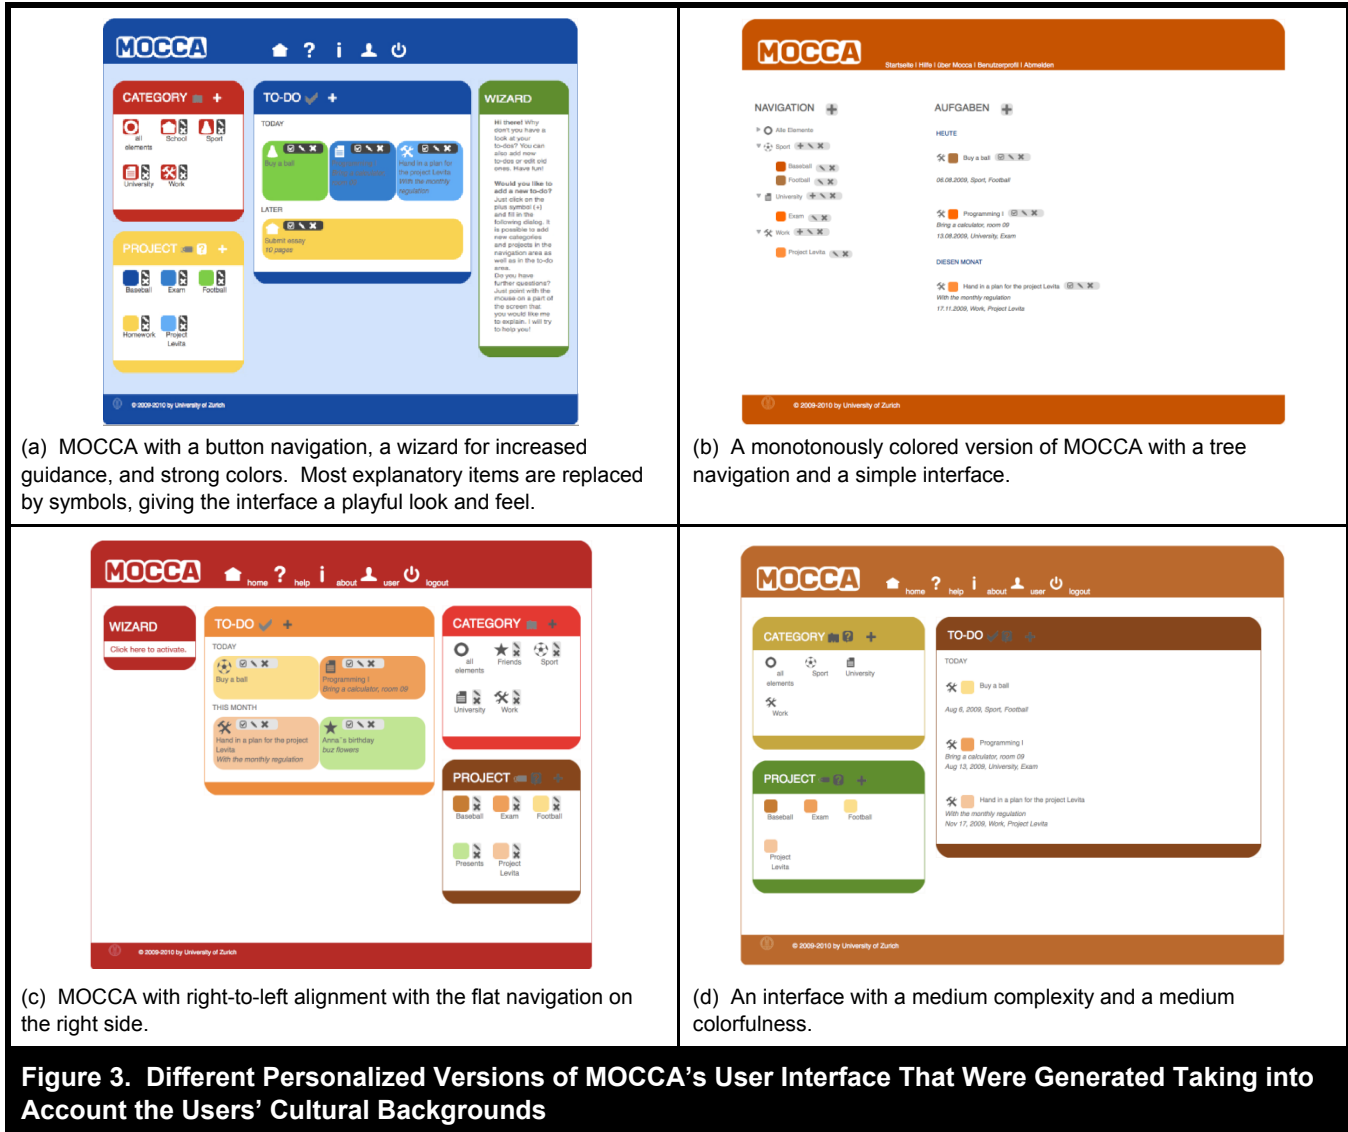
MOCCA

CATEGORY +

all elements School Sport

University Work

PROJECT +

Baseball Exam Football

Homework Project Levita

TO-DO +

TODAY

Buy a ball

Programming I Bring a calculator, room 09

Hand in a plan for the project Levita With the monthly regulation

LATER

Submit essay 10 pages

WIZARD

Hi there! Why don't you have a look at your to-dos? You can also add new to-dos or edit old ones. Have fun!

Would you like to add a new to-do? Just click on the plus symbol (+) and fill in the following dialog. It is possible to add new categories and projects in the navigation area as well as in the to-do area. Do you have further questions? Just point with the mouse on a part of the screen that you would like me to explain. I will try to help you!

© 2009-2010 by University of Zurich

(a) MOCCA with a button navigation, a wizard for increased guidance, and strong colors. Most explanatory items are replaced by symbols, giving the interface a playful look and feel.

MOCCA

Startseite | Hilfe | über Mocca | Benutzerprofil | Abmelden

NAVIGATION

Alle Elemente

Sport

Baseball

Football

University

Exam

Work

Project Levita

AUFGABEN

HEUTE

Buy a ball

06.08.2009, Sport, Football

Programming I

Bring a calculator, room 09

13.08.2009, University, Exam

DIESEN MONAT

Hand in a plan for the project Levita

With the monthly regulation

17.11.2009, Work, Project Levita

© 2009-2010 by University of Zurich

(b) A monotonously colored version of MOCCA with a tree navigation and a simple interface.

MOCCA

home help about user logout

WIZARD

Click here to activate.

TO-DO +

TODAY

Buy a ball

Programming I Bring a calculator, room 09

THIS MONTH

Hand in a plan for the project Levita With the monthly regulation

Anna´s birthday buz flowers

CATEGORY +

all elements Friends Sport

University Work

PROJECT +

Baseball Exam Football

Presents Project Levita

© 2009-2010 by University of Zurich

(c) MOCCA with right-to-left alignment with the flat navigation on the right side.

MOCCA

home help about user logout

CATEGORY +

all elements Sport University

Work

PROJECT +

Baseball Exam Football

Project Levita

TO-DO +

TODAY

Buy a ball

Aug 6, 2009, Sport, Football

Programming I

Bring a calculator, room 09

Aug 13, 2009, University, Exam

Hand in a plan for the project Levita

With the monthly regulation

Nov 17, 2009, Work, Project Levita

© 2009-2010 by University of Zurich

(d) An interface with a medium complexity and a medium colorfulness.

Figure 3. Different Personalized Versions of MOCCA's User Interface That Were Generated Taking into Account the Users' Cultural Backgrounds